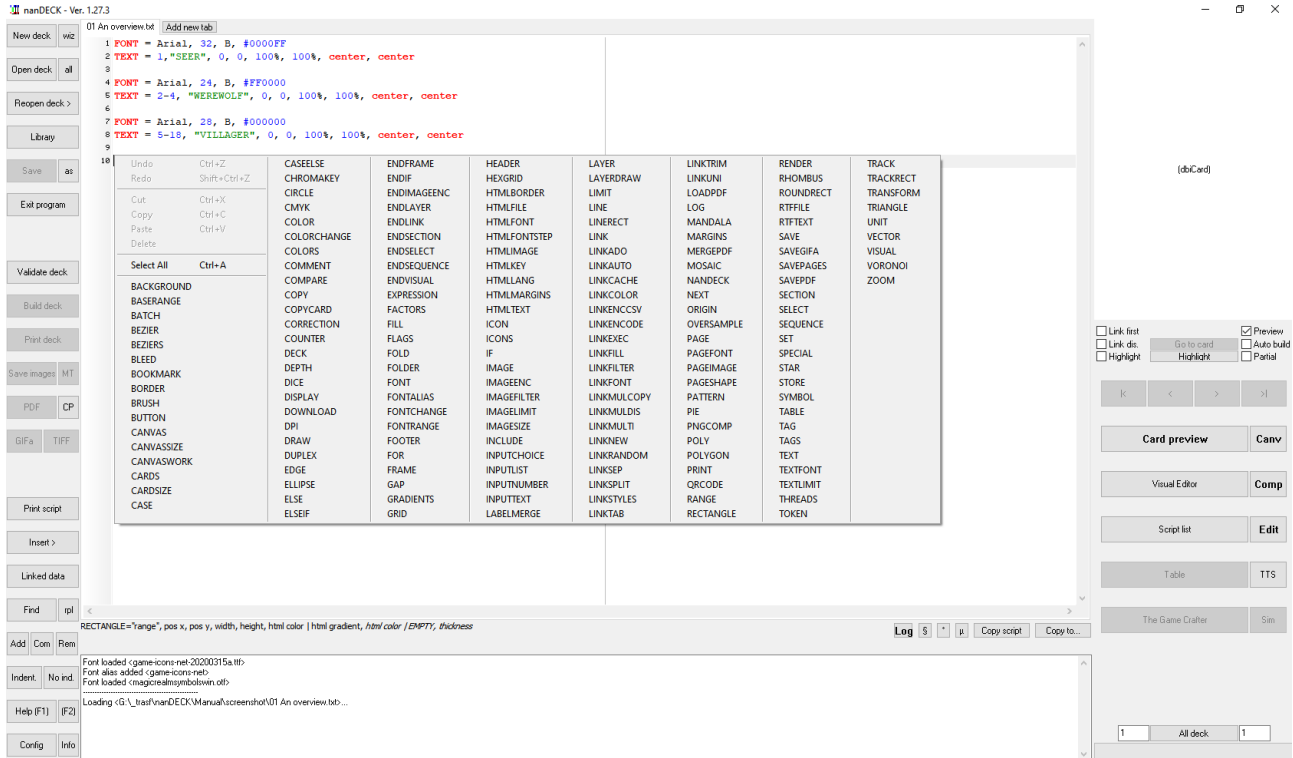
nanDECK - Ver. 1.27.3

01 An overview.txt | Add new tab

New deck | wiz
Open deck | all
Reopen deck >
Library
Save | as
Exit program
Validate deck
Build deck
Print deck
Save images | MT
PDF | CP
GIFa | TIFF
Print script
Insert >
Linked data
Find | rpl
Add | Com | Rem
Indent. | No ind.
Help (F1) | (F2)
Config | Info

1 FONT = Arial, 32, B, #0000FF
2 TEXT = 1,"SEER", 0, 0, 100%, 100%, center, center
3
4 FONT = Arial, 24, B, #FF0000
5 TEXT = 2-4, "WEREWOLF", 0, 0, 100%, 100%, center, center
6
7 FONT = Arial, 28, B, #000000
8 TEXT = 5-18, "VILLAGER", 0, 0, 100%, 100%, center, center
9
10

Undo Ctrl+Z
Redo Shift+Ctrl+Z
Cut Ctrl+X
Copy Ctrl+C
Paste Ctrl+V
Delete
Select All Ctrl+A
BACKGROUND
BASERANGE
BATCH
BEZIER
BEZIERS
BLEED
BOOKMARK
BORDER
BRUSH
BUTTON
CANVAS
CANVASSIZE
CANVASWORK
CARDS
CARDSIZE
CASE

CASEELSE
CHROMAKEY
CIRCLE
CMYK
COLOR
COLORCHANGE
COLORS
COMMENT
COMPARE
COPY
COPYCARD
CORRECTION
COUNTER
DECK
DEPTH
DICE
DISPLAY
DOWNLOAD
DPI
DRAW
DUPLEX
EDGE
ELLIPSE
ELSE
ELSEIF

ENDFRAME
ENDIF
ENDIMAGEENC
ENDLAYER
ENDLINK
ENDSECTION
ENDSELECT
ENDSEQUENCE
ENDVISUAL
EXPRESSION
FACTORS
FILL
FLAGS
FOLD
FOLDER
FONT
FONTALIAS
FONTCHANGE
FONTRANGE
FOOTER
FOR
FRAME
GAP
GRADIENTS
GRID

HEADER
HEXGRID
HTMLBORDER
HTMLFILE
HTMLFONT
HTMLFONTSTEP
HTMLIMAGE
HTMLKEY
HTMLLANG
HTMLMARGINS
HTMLTEXT
ICON
ICONS
IF
IMAGE
IMAGEENC
IMAGEFILTER
IMAGELIMIT
IMAGESIZE
INCLUDE
INPUTCHOICE
INPUTLIST
INPUTNUMBER
INPUTTEXT
LABELMERGE

LAYER
LAYERDRAW
LIMIT
LINE
LINERECT
LINK
LINKADO
LINKAUTO
LINKCACHE
LINKCOLOR
LINKENCCSV
LINKENCODE
LINKEXEC
LINKFILL
LINKFILTER
LINKFONT
LINKMULCOPY
LINKMULDIS
LINKMULTI
LINKNEW
LINKRANDOM
LINKSEP
LINKSPLIT
LINKSTYLES
LINKTAB

LINKTRIM
LINKUNI
LOADPDF
LOG
MANDALA
MARGINS
MERGEPDF
MOSAIC
NANDECK
NEXT
ORIGIN
OVERSAMPLE
PAGE
PAGEFONT
PAGEIMAGE
PAGESHAPE
PATTERN
PIE
PNGCOMP
POLY
POLYGON
PRINT
QRCODE
RANGE
RECTANGLE

RENDER
RHOMBUS
ROUNDRECT
RTFFILE
RTFTEXT
SAVE
SAVEGIFA
SAVEPAGES
SAVEPDF
SECTION
SELECT
SEQUENCE
SET
SPECIAL
STAR
STORE
SYMBOL
TABLE
TAG
TAGS
TEXT
TEXTFONT
TEXTLIMIT
THREADS
TOKEN

TRACK
TRACKRECT
TRANSFORM
TRIANGLE
UNIT
VECTOR
VISUAL
VORONOI
ZOOM

RECTANGLE="range", pos x, pos y, width, height, html color | html gradient, html color | EMPTY, thickness

Log | § | * | µ | Copy script | Copy to...

Font loaded <game-icons-net-20200315a.ttf>
Font alias added <game-icons-net>
Font loaded <magicrealmsymbolswin.otf>
Loading <G:\_trasf\nanDECK\Manual\screenshot\01 An overview.txt>...

(dbiCard)

Link first | Preview
Link dis. | Go to card | Auto build
Highlight | Highlight | Partial

|< | < | > | >|
Card preview | Canv
Visual Editor | Comp
Script list | Edit
Table | TTS
The Game Crafter | Sim

1 | All deck | 1